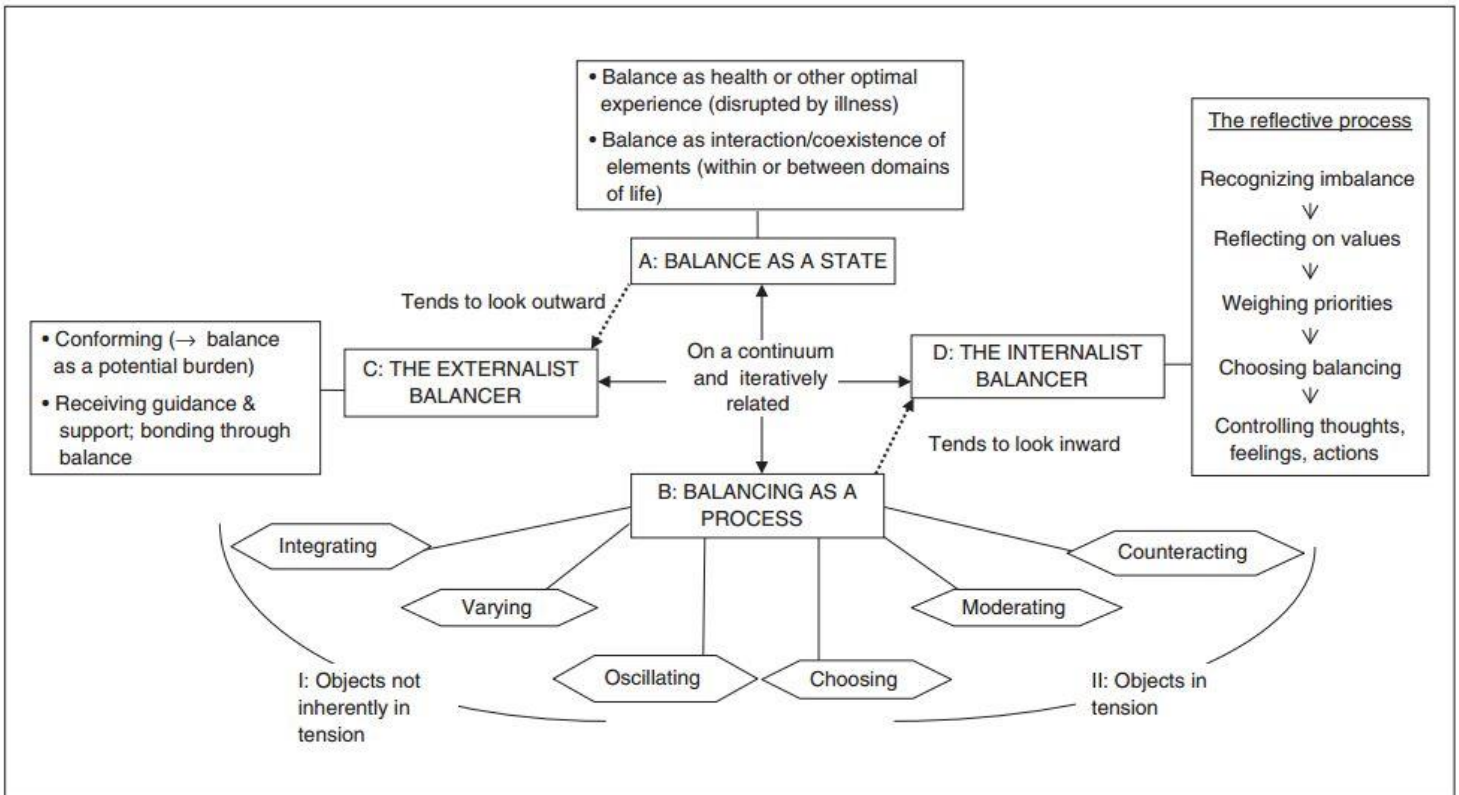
• Balance as health or other optimal experience (disrupted by illness)
• Balance as interaction/coexistence of elements (within or between domains of life)

The reflective process

Recognizing imbalance
Reflecting on values
Weighing priorities
Choosing balancing
Controlling thoughts, feelings, actions

A: BALANCE AS A STATE

Tends to look outward

• Conforming (→ balance as a potential burden)
• Receiving guidance & support; bonding through balance

C: THE EXTERNALIST BALANCER

On a continuum and iteratively related

D: THE INTERNALIST BALANCER

Tends to look inward

B: BALANCING AS A PROCESS

Integrating

Counteracting

Varying

Moderating

Oscillating

Choosing

I: Objects not inherently in tension

II: Objects in tension